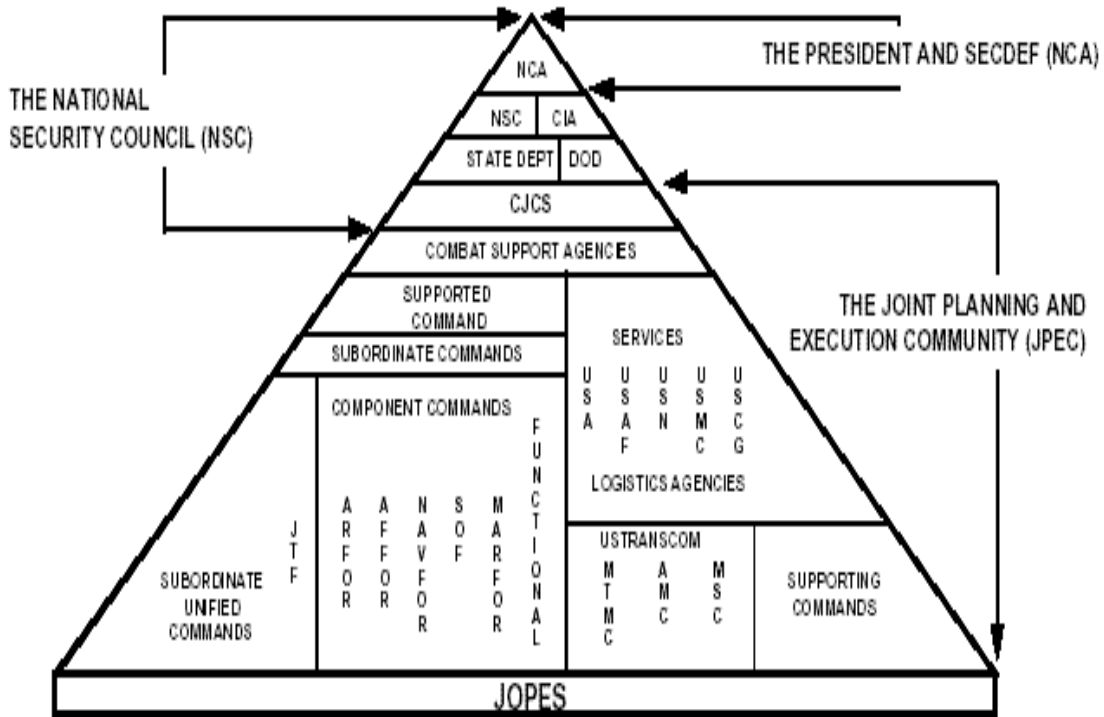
THE PRESIDENT AND SECDEF (NCA)

THE NATIONAL SECURITY COUNCIL (NSC)

NCA

NSC CIA

STATE DEPT DOD

CJCS

COMBAT SUPPORT AGENCIES

THE JOINT PLANNING AND EXECUTION COMMUNITY (JPEC)

SUPPORTED COMMAND

SUBORDINATE COMMANDS

SERVICES

USA USAF USN USMC USCG

COMPONENT COMMANDS

FUNCTIONAL

ARFOR AFFOR NAVFOR SOF MARFOR

JTF

LOGISTICS AGENCIES

USTRANSCOM

MTMC AMC MSC

SUBORDINATE UNIFIED COMMANDS

SUPPORTING COMMANDS

JOPES